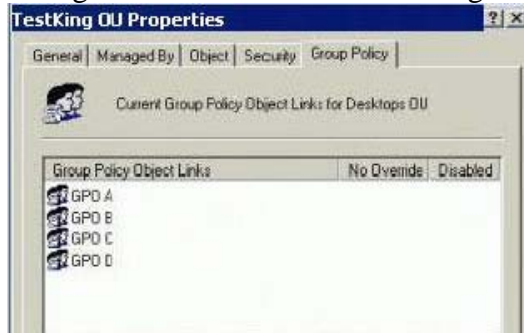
TestKing OU Properties

?| ×

General | Managed By | Object | Security | Group Policy

Current Group Policy Object Links for Desktops OU

| Group Policy Object Links | No Override | Disabled |
|---|---|---|
| GPO A | | |
| GPO B | | |
| GPO C | | |
| GPO D | | |